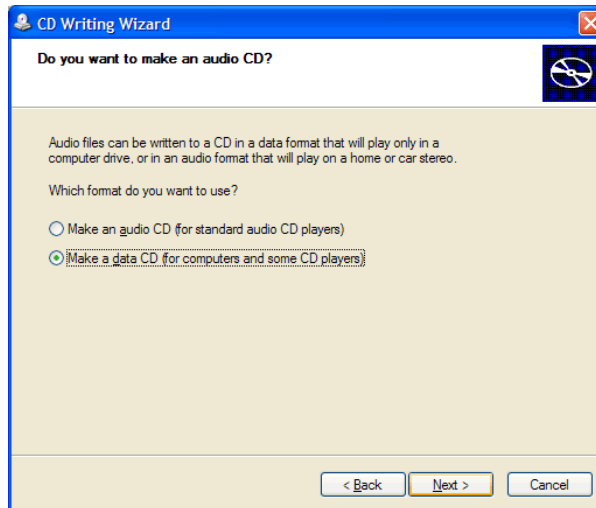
CD Writing Wizard

Do you want to make an audio CD?

Audio files can be written to a CD in a data format that will play only in a computer drive, or in an audio format that will play on a home or car stereo.

Which format do you want to use?

Make an audio CD (for standard audio CD players)

Make a data CD (for computers and some CD players)

< Back

Next >

Cancel